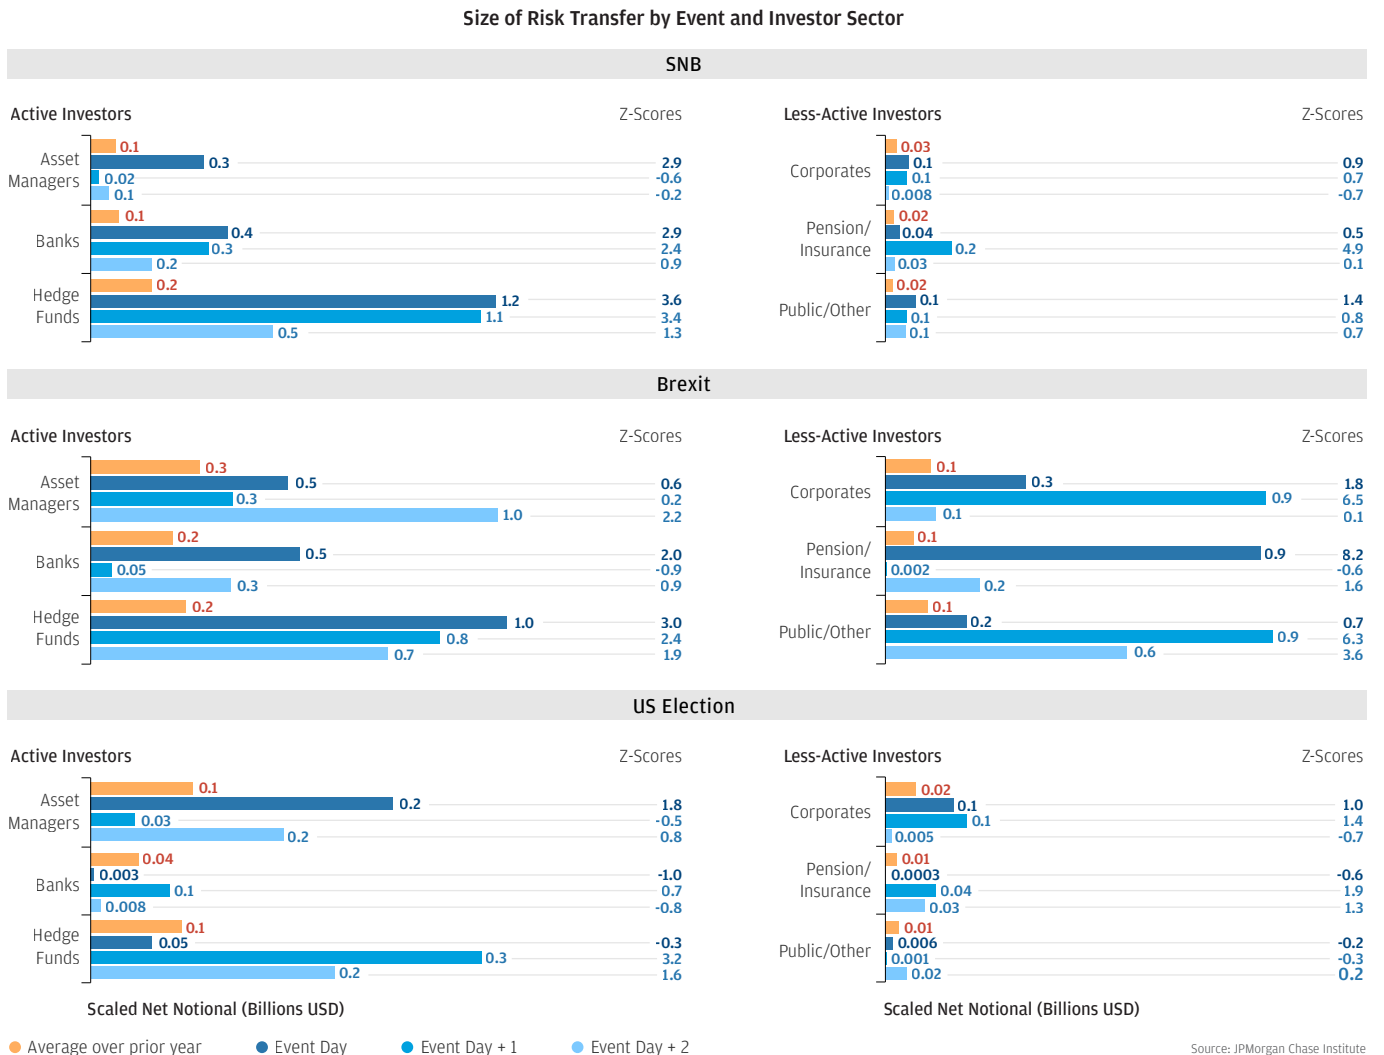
Size of Risk Transfer by Event and Investor Sector

SNB

Active Investors

Z-Scores

Asset Managers
0.1
0.3
0.02
0.1
2.9
-0.6
-0.2

Banks
0.1
0.4
0.3
0.2
2.9
2.4
0.9

Hedge Funds
0.2
1.2
1.1
0.5
3.6
3.4
1.3

Less-Active Investors

Z-Scores

Corporates
0.03
0.1
0.1
0.008
0.9
0.7
-0.7

Pension/ Insurance
0.02
0.04
0.2
0.03
0.5
4.9
0.1

Public/Other
0.02
0.1
0.1
0.1
1.4
0.8
0.7

Brexit

Active Investors

Z-Scores

Asset Managers
0.3
0.5
0.3
1.0
0.6
0.2
2.2

Banks
0.2
0.5
0.05
0.3
2.0
-0.9
0.9

Hedge Funds
0.2
1.0
0.8
0.7
3.0
2.4
1.9

Less-Active Investors

Z-Scores

Corporates
0.1
0.3
0.9
0.1
1.8
6.5
0.1

Pension/ Insurance
0.1
0.9
0.002
0.2
8.2
-0.6
1.6

Public/Other
0.1
0.2
0.9
0.6
0.7
6.3
3.6

US Election

Active Investors

Z-Scores

Asset Managers
0.1
0.2
0.03
0.2
1.8
-0.5
0.8

Banks
0.04
0.003
0.1
0.008
-1.0
0.7
-0.8

Hedge Funds
0.1
0.05
0.3
0.2
-0.3
3.2
1.6

Less-Active Investors

Z-Scores

Corporates
0.02
0.1
0.1
0.005
1.0
1.4
-0.7

Pension/ Insurance
0.01
0.0003
0.04
0.03
-0.6
1.9
1.3

Public/Other
0.01
0.006
0.001
0.02
-0.2
-0.3
0.2

Scaled Net Notional (Billions USD)

Scaled Net Notional (Billions USD)

Average over prior year
Event Day
Event Day + 1
Event Day + 2

Source: JPMorgan Chase Institute